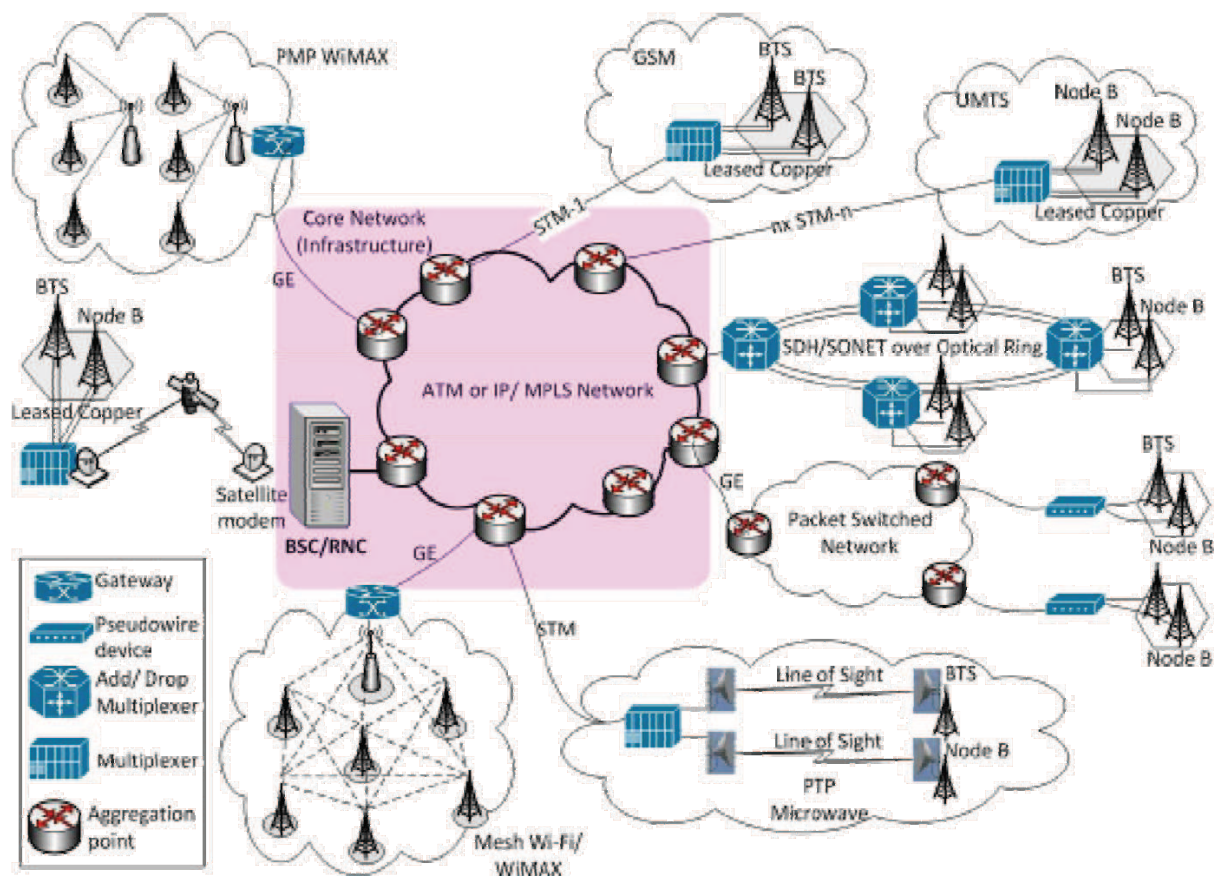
PMP WiMAX

GSM

BTS

BTS

Leased Copper

UMTS

Node B

Node B

Leased Copper

Core Network (Infrastructure)

STM-1

nx STM-n

GE

BTS

Node B

Leased Copper

BTS

Node B

SDH/SONET over Optical Ring

ATM or IP/ MPLS Network

Satellite modem

BSC/RNC

GE

BTS

Packet Switched Network

Node B

Node B

GE

Gateway

Pseudowire device

Add/ Drop Multiplexer

Multiplexer

Aggregation point

STM

Line of Sight

BTS

Line of Sight

Node B

PTP Microwave

Mesh Wi-Fi/ WiMAX